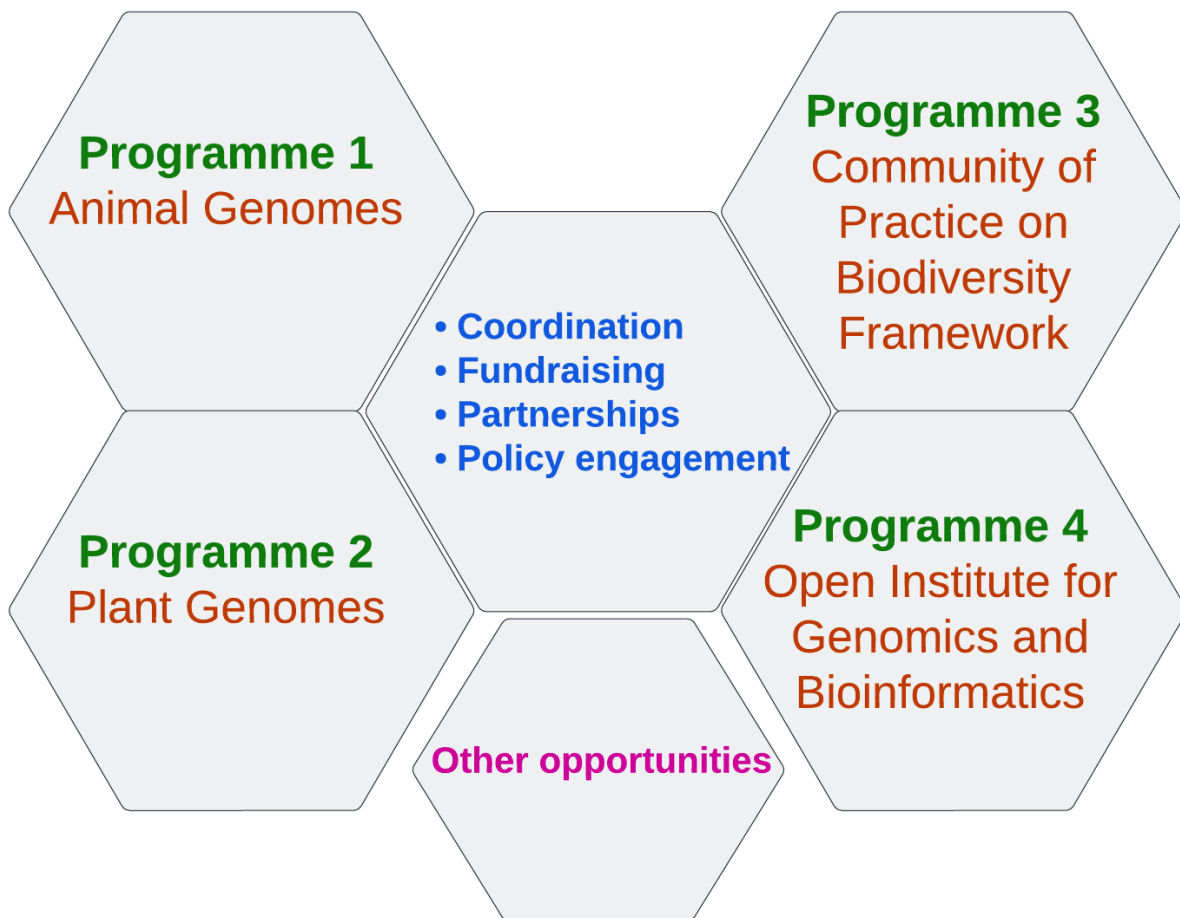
Programme 1
Animal Genomes

Programme 3
Community of Practice on Biodiversity Framework

• Coordination
• Fundraising
• Partnerships
• Policy engagement

Programme 2
Plant Genomes

Programme 4
Open Institute for Genomics and Bioinformatics

Other opportunities